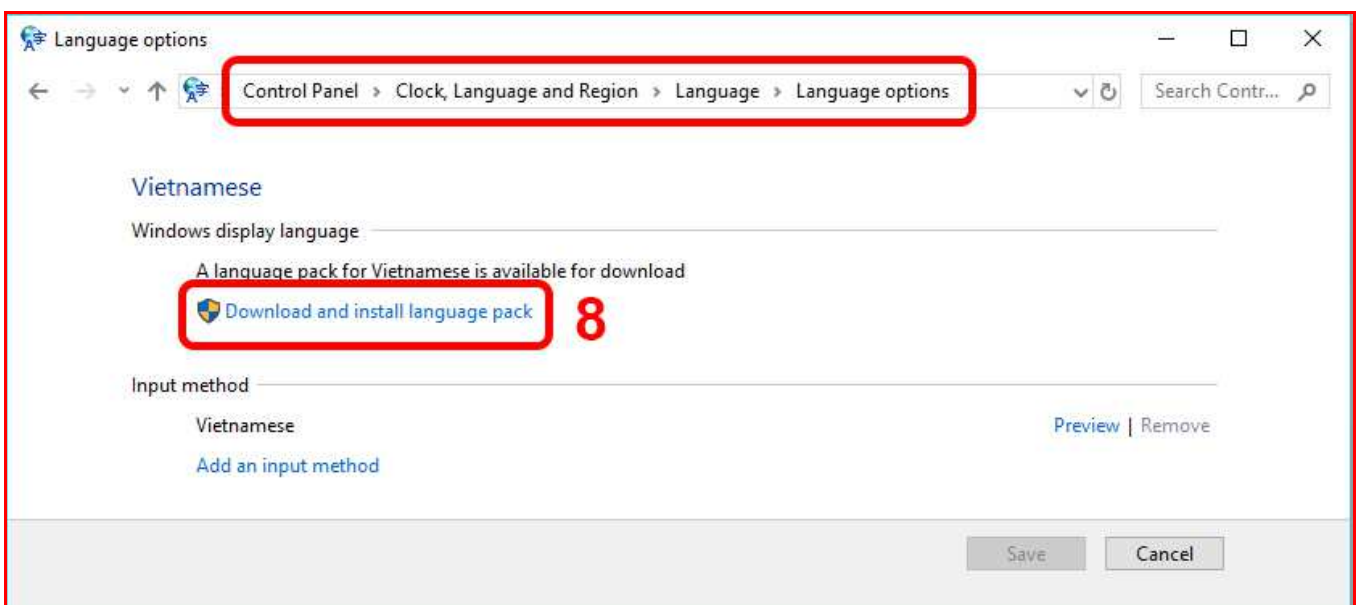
Language options

Control Panel › Clock, Language and Region › Language › Language options

Search Contr...

Vietnamese

Windows display language

A language pack for Vietnamese is available for download

Download and install language pack

8

Input method

Vietnamese

Preview | Remove

Add an input method

Save

Cancel